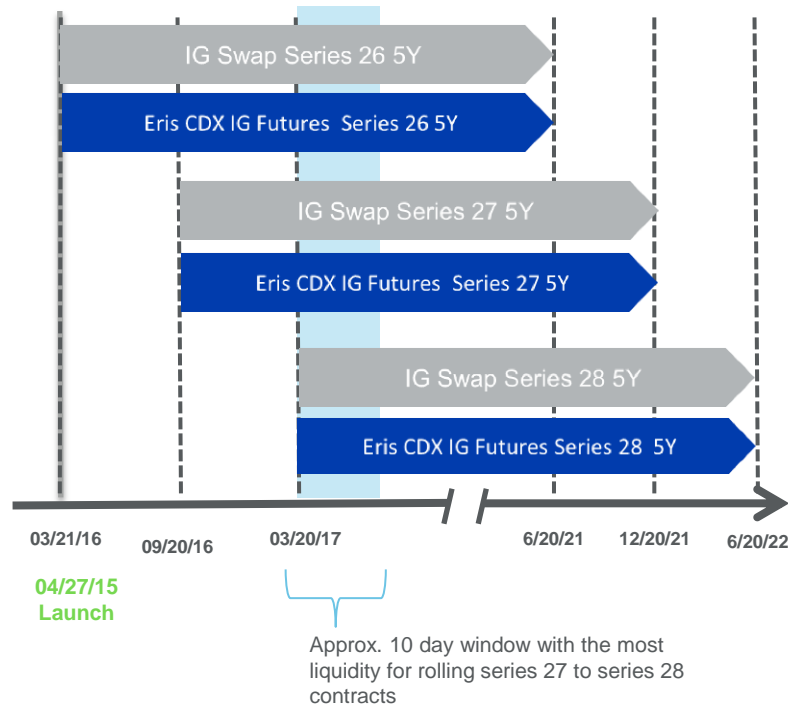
IG Swap Series 26 5Y

Eris CDX IG Futures Series 26 5Y

IG Swap Series 27 5Y

Eris CDX IG Futures Series 27 5Y

IG Swap Series 28 5Y

Eris CDX IG Futures Series 28 5Y

03/21/16

09/20/16

03/20/17

6/20/21

12/20/21

6/20/22

04/27/15
Launch

Approx. 10 day window with the most liquidity for rolling series 27 to series 28 contracts